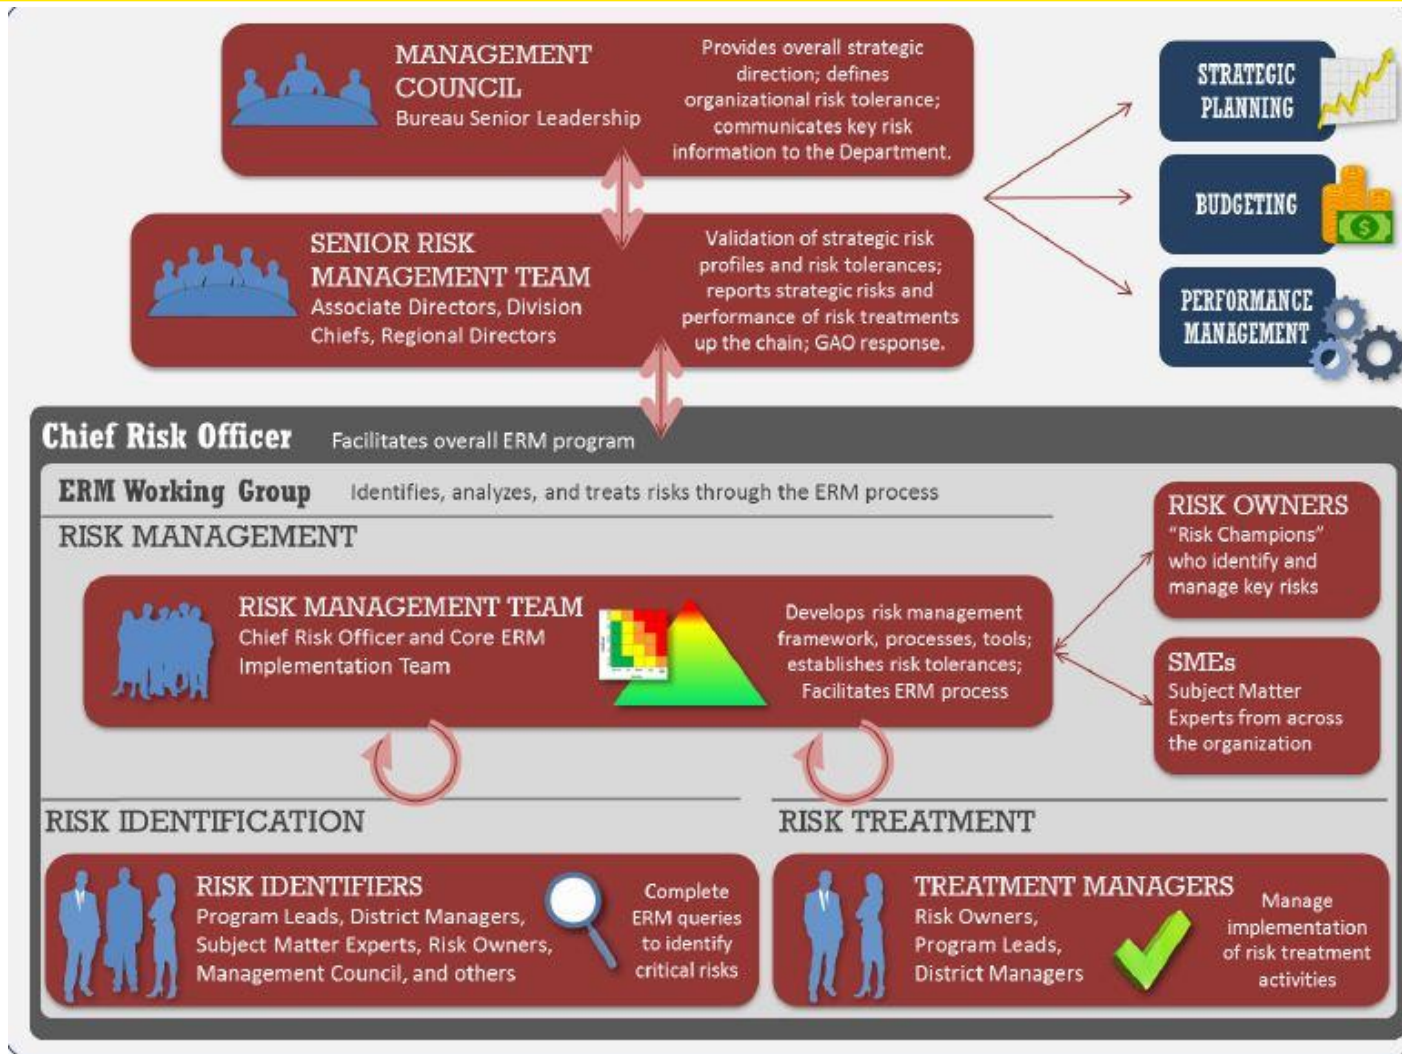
MANAGEMENT COUNCIL
Bureau Senior Leadership

Provides overall strategic direction; defines organizational risk tolerance; communicates key risk information to the Department.

SENIOR RISK MANAGEMENT TEAM
Associate Directors, Division Chiefs, Regional Directors

Validation of strategic risk profiles and risk tolerances; reports strategic risks and performance of risk treatments up the chain; GAO response.

STRATEGIC PLANNING

BUDGETING

PERFORMANCE MANAGEMENT

Chief Risk Officer Facilitates overall ERM program

ERM Working Group Identifies, analyzes, and treats risks through the ERM process

RISK MANAGEMENT

RISK MANAGEMENT TEAM
Chief Risk Officer and Core ERM Implementation Team

Develops risk management framework, processes, tools; establishes risk tolerances; Facilitates ERM process

RISK OWNERS
"Risk Champions" who identify and manage key risks

SMEs
Subject Matter Experts from across the organization

RISK IDENTIFICATION

RISK TREATMENT

RISK IDENTIFIERS
Program Leads, District Managers, Subject Matter Experts, Risk Owners, Management Council, and others

Complete ERM queries to identify critical risks

TREATMENT MANAGERS
Risk Owners, Program Leads, District Managers

Manage implementation of risk treatment activities